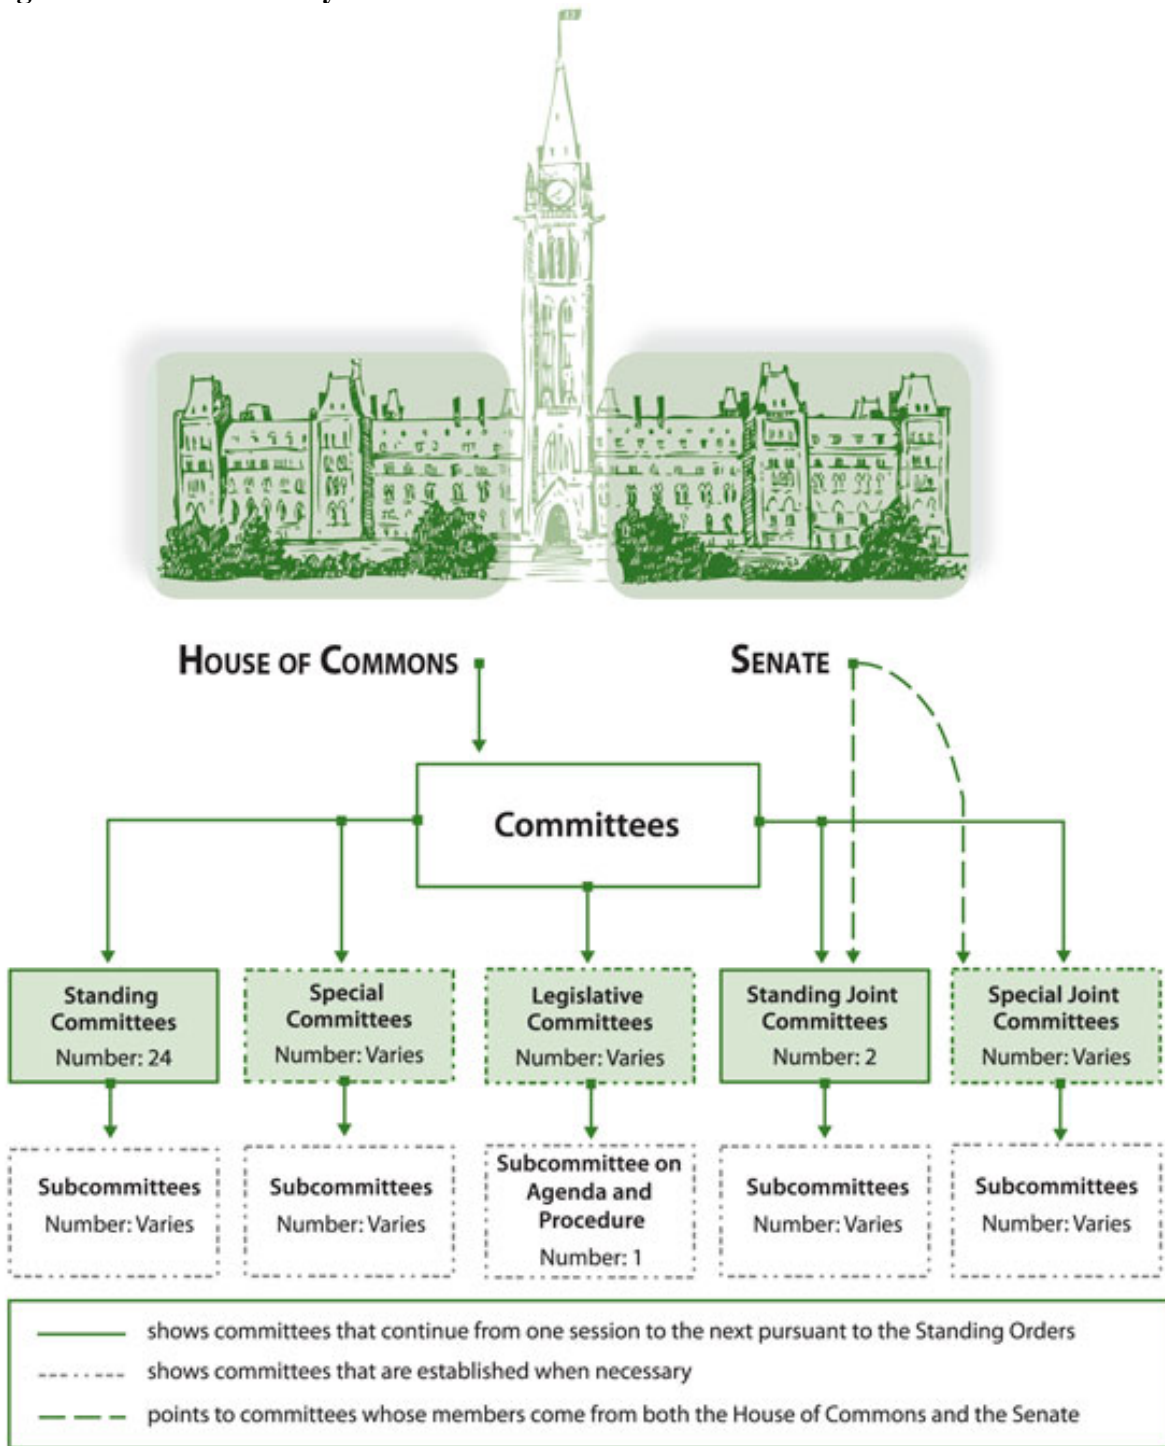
HOUSE OF COMMONS

SENATE

Committees

Standing Committees
Number: 24

Special Committees
Number: Varies

Legislative Committees
Number: Varies

Standing Joint Committees
Number: 2

Special Joint Committees
Number: Varies

Subcommittees
Number: Varies

Subcommittees
Number: Varies

Subcommittee on Agenda and Procedure
Number: 1

Subcommittees
Number: Varies

Subcommittees
Number: Varies

shows committees that continue from one session to the next pursuant to the Standing Orders

shows committees that are established when necessary

points to committees whose members come from both the House of Commons and the Senate